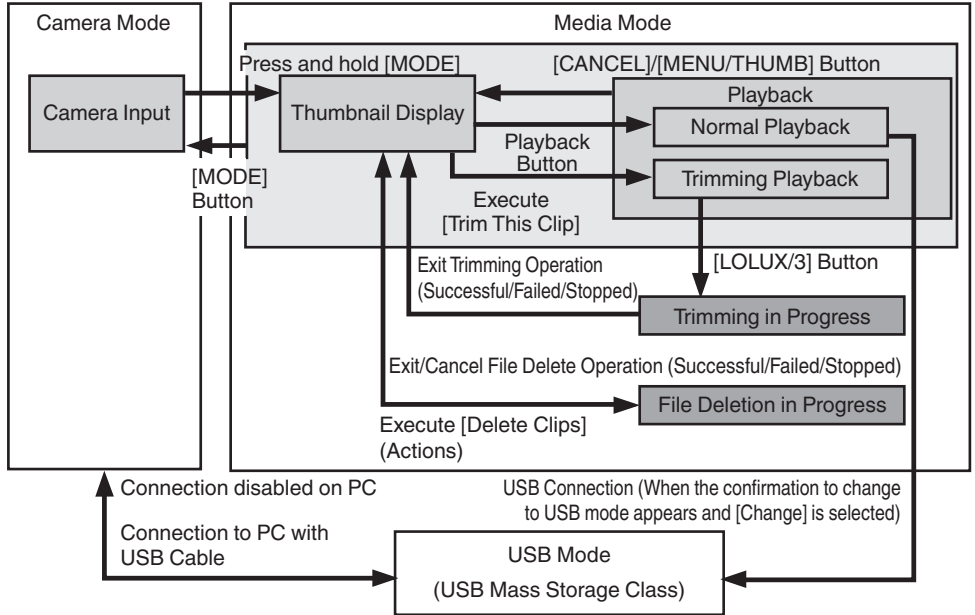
Camera Mode

Media Mode

Press and hold [MODE]

[CANCEL]/[MENU/THUMB] Button

Camera Input

Thumbnail Display

Playback

Normal Playback

Playback Button

Trimming Playback

[MODE] Button

Execute [Trim This Clip]

[LOLUX/3] Button

Exit Trimming Operation (Successful/Failed/Stopped)

Trimming in Progress

Exit/Cancel File Delete Operation (Successful/Failed/Stopped)

Execute [Delete Clips] (Actions)

File Deletion in Progress

Connection disabled on PC

USB Connection (When the confirmation to change to USB mode appears and [Change] is selected)

Connection to PC with USB Cable

USB Mode

(USB Mass Storage Class)